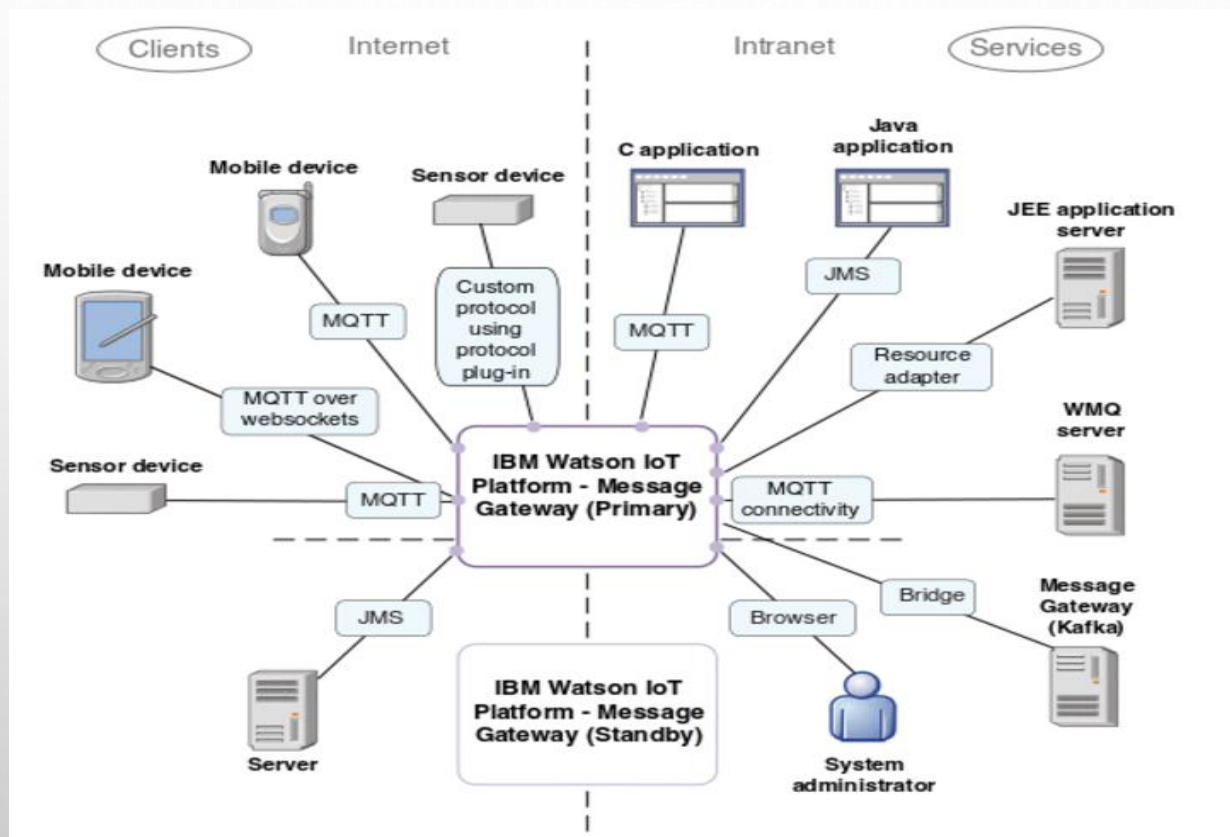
Clients
Internet
Intranet
Services

Mobile device
Sensor device
C application
Java application
JEE application server
Mobile device
MQTT
Custom protocol using protocol plug-in
MQTT
JMS
Resource adapter
MQTT over websockets
WMQ server
Sensor device
MQTT
IBM Watson IoT Platform - Message Gateway (Primary)
MQTT connectivity
Message Gateway (Kafka)
Bridge
JMS
Browser
IBM Watson IoT Platform - Message Gateway (Standby)
Server
System administrator